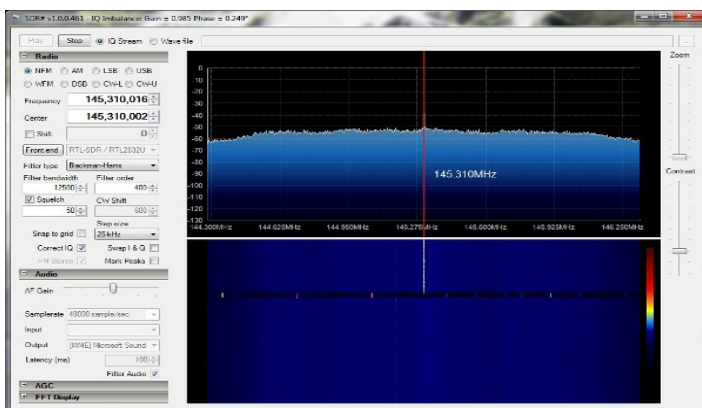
SDR# v1.0.0.461 - IQ Imbalance: Gain = 0.985 Phase = 0.249°

Play Stop IQ Stream Wave file

Radio
NFM AM LSB USB
WFM DSB CW-L CW-U
Frequency 145,310,016
Center 145,302,002
Shift 0
Front end RTL-SDR / RTL2832U
Filter type Blackman-Harris
Filter bandwidth 12500
Filter order 400
Squelch 50
CW Shift 600
Step size
Snap to grid 25 kHz
Correct IQ
Swap I & Q
FM Stereo
Mark Peaks

Audio
AF Gain
Samplerate 48000 sample/sec
Input
Output [MME] Microsoft Sound
Latency (ms) 100
Filter Audio

AGC
FFT Display

0
-10
-20
-30
-40
-50
-60
-70
-80
-90
-100
-110
-120
-130

145.310MHz

144.300MHz 144.625MHz 144.950MHz 145.275MHz 145.600MHz 145.925MHz 146.250MHz

Zoom
Contrast